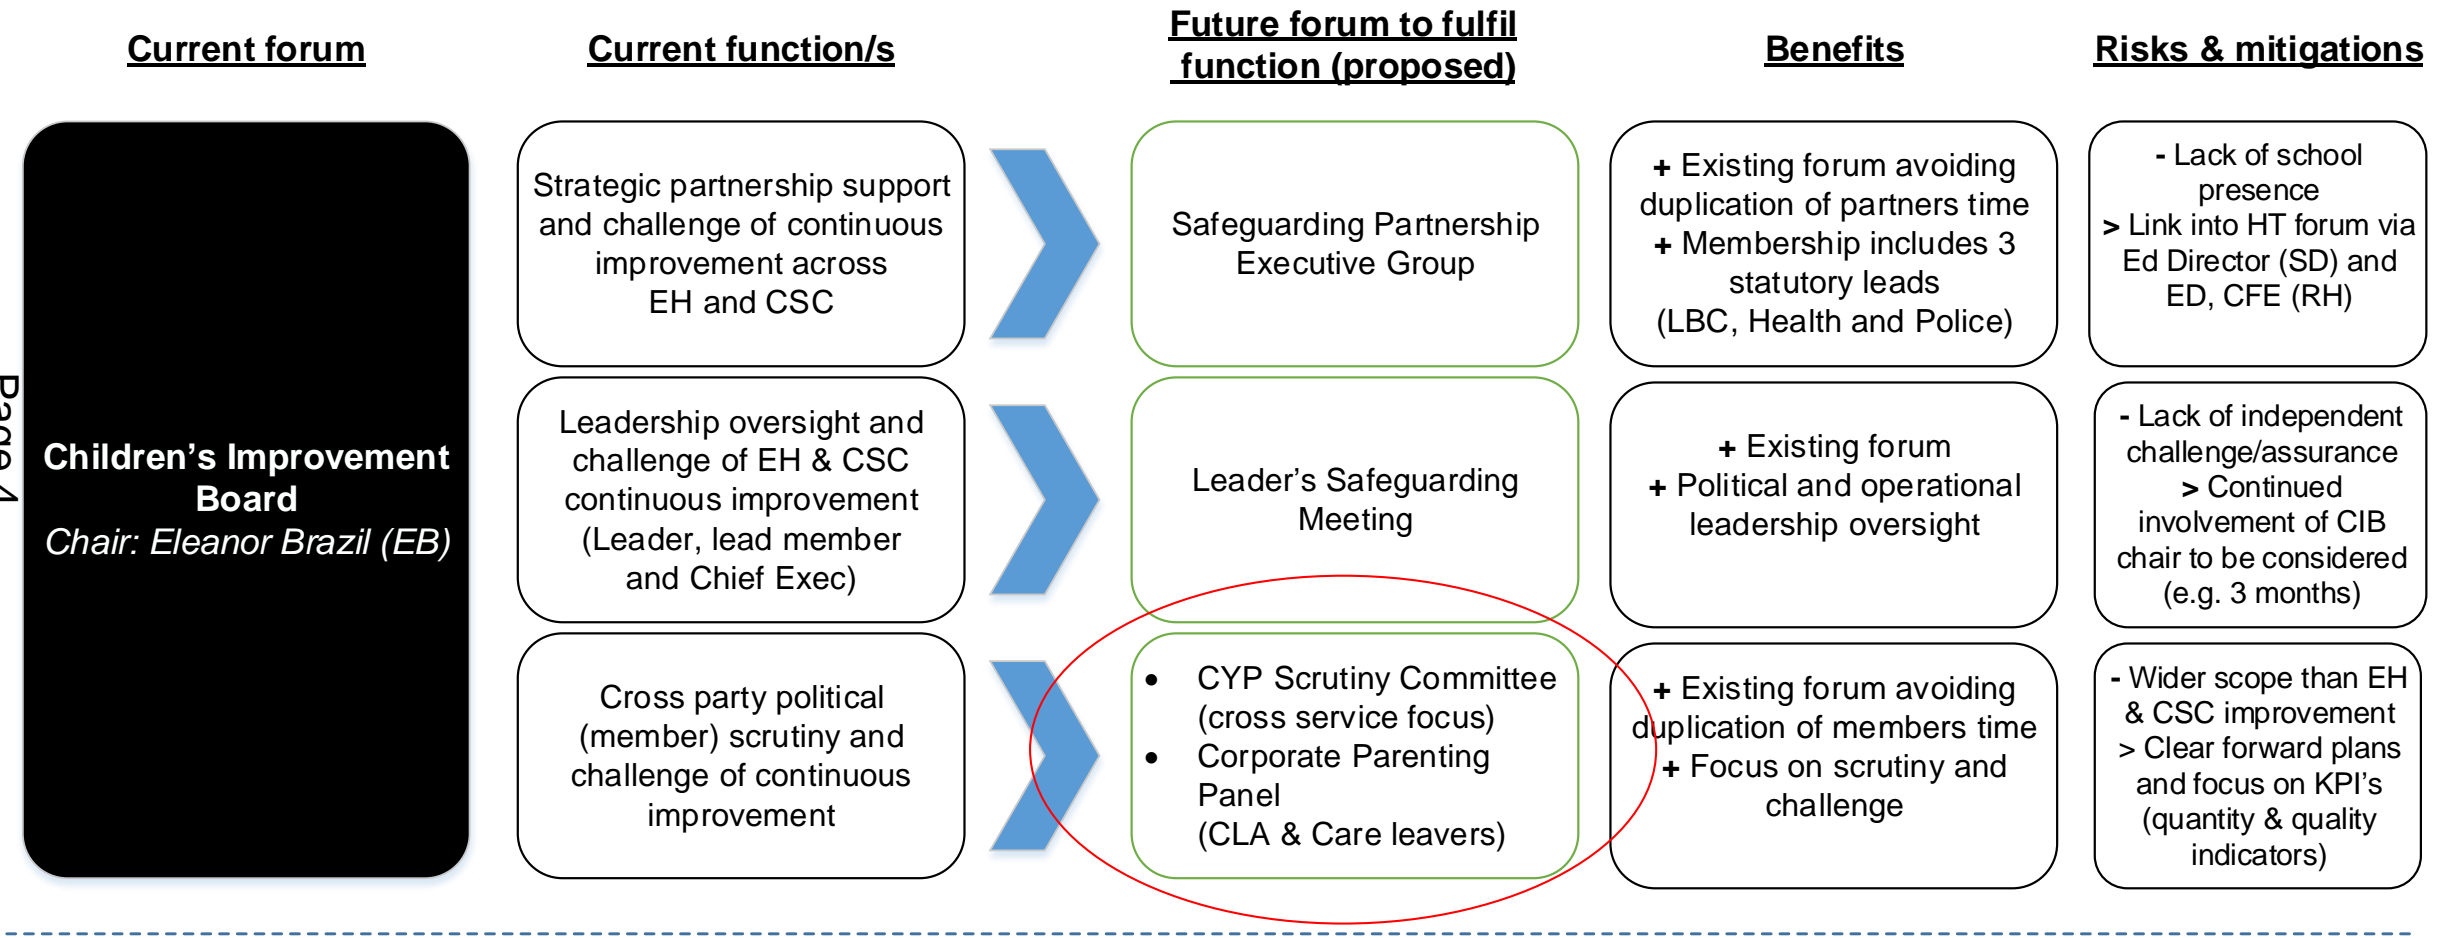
Current forum

Current function/s

Future forum to fulfil function (proposed)

Benefits

Risks & mitigations

Children's Improvement Board
Chair: Eleanor Brazil (EB)

Page 4

Strategic partnership support and challenge of continuous improvement across EH and CSC

Safeguarding Partnership Executive Group

+ Existing forum avoiding duplication of partners time
+ Membership includes 3 statutory leads (LBC, Health and Police)

- Lack of school presence
> Link into HT forum via Ed Director (SD) and ED, CFE (RH)

Leadership oversight and challenge of EH & CSC continuous improvement (Leader, lead member and Chief Exec)

Leader's Safeguarding Meeting

+ Existing forum
+ Political and operational leadership oversight

- Lack of independent challenge/assurance
> Continued involvement of CIB chair to be considered (e.g. 3 months)

Cross party political (member) scrutiny and challenge of continuous improvement

• CYP Scrutiny Committee (cross service focus)
• Corporate Parenting Panel (CLA & Care leavers)

+ Existing forum avoiding duplication of members time
+ Focus on scrutiny and challenge

- Wider scope than EH & CSC improvement
> Clear forward plans and focus on KPI's (quantity & quality indicators)